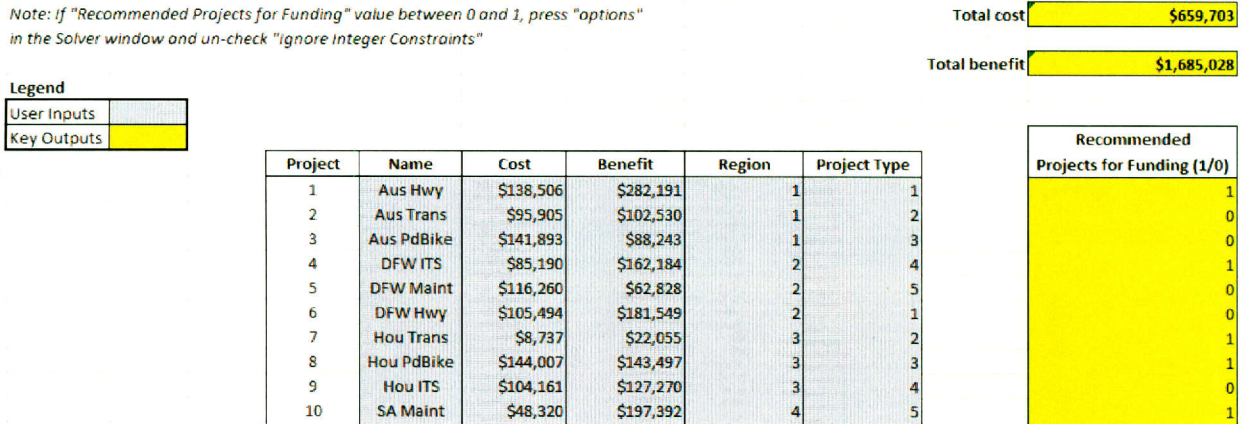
Note: If "Recommended Projects for Funding" value between 0 and 1, press "options" in the Solver window and un-check "Ignore Integer Constraints"

Total cost $659,703

Total benefit $1,685,028

Legend

| User Inputs | |
|---|---|
| Key Outputs | |

| Project | Name | Cost | Benefit | Region | Project Type |
|---|---|---|---|---|---|
| 1 | Aus Hwy | $138,506 | $282,191 | 1 | 1 |
| 2 | Aus Trans | $95,905 | $102,530 | 1 | 2 |
| 3 | Aus PdBike | $141,893 | $88,243 | 1 | 3 |
| 4 | DFW ITS | $85,190 | $162,184 | 2 | 4 |
| 5 | DFW Maint | $116,260 | $62,828 | 2 | 5 |
| 6 | DFW Hwy | $105,494 | $181,549 | 2 | 1 |
| 7 | Hou Trans | $8,737 | $22,055 | 3 | 2 |
| 8 | Hou PdBike | $144,007 | $143,497 | 3 | 3 |
| 9 | Hou ITS | $104,161 | $127,270 | 3 | 4 |
| 10 | SA Maint | $48,320 | $197,392 | 4 | 5 |

| Recommended Projects for Funding (1/0) |
|---|
| 1 |
| 0 |
| 0 |
| 1 |
| 0 |
| 0 |
| 1 |
| 1 |
| 0 |
| 1 |